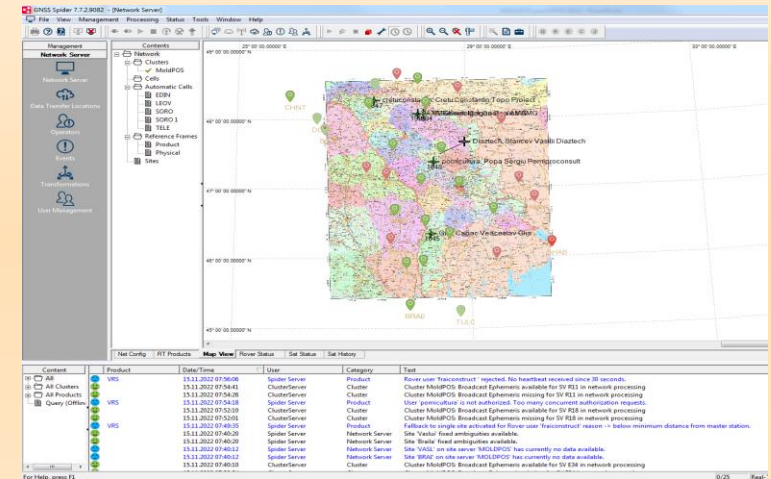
GNSS Spider 7.7.2.9082 - [Network Server]

File View Management Processing Status Tools Window Help

Management
Network Server

Network Server
Data Transfer Locations
Operators
Events
Transformations
User Management

Contents
Network
Clusters
MoldPOS
Cells
Automatic Cells
EDIN
LEOV
SORO
SORO 1
TELE
Reference Frames
Product
Physical
Sites

25° 00' 00.00000" E
29° 00' 00.00000" E
33° 00' 00.00000" E
49° 00' 00.00000" N
48° 00' 00.00000" N
47° 00' 00.00000" N
46° 00' 00.00000" N
45° 00' 00.00000" N

CHNT
Cretu Constantin Topo Project
Diaztech Stancev Vasili Diaztech
pomiculture Popa Sergiu Pemiproconsult
Capac Veaceslav Gis
BRAI
TIAC
IZMA

Net Config | RT Products | Map View | Rover Status | Sat Status | Sat History

Content
All
All Clusters
All Products
Query (Offline)

| Product | Date/Time | User | Category | Text |
|---|---|---|---|---|
| VRS | 15.11.2022 07:56:06 | Spider Server | Product | Rover user 'fraiconstruct' rejected. No heartbeat received since 30 seconds. |
| | 15.11.2022 07:56:41 | ClusterServer | Cluster | Cluster MoldPOS Broadcast Ephemeris available for SV R11 in network processing |
| | 15.11.2022 07:54:26 | ClusterServer | Cluster | Cluster MoldPOS Broadcast Ephemeris missing for SV R11 in network processing |
| VRS | 15.11.2022 07:54:18 | Spider Server | Product | User 'pomiculture' is not authorized. Too many concurrent authorization requests. |
| | 15.11.2022 07:52:19 | ClusterServer | Cluster | Cluster MoldPOS Broadcast Ephemeris available for SV R18 in network processing |
| | 15.11.2022 07:52:05 | ClusterServer | Cluster | Cluster MoldPOS Broadcast Ephemeris missing for SV R18 in network processing |
| VRS | 15.11.2022 07:49:35 | Spider Server | Product | Fallback to single site activated for Rover user 'fraiconstruct' reason -> below minimum distance from master station. |
| | 15.11.2022 07:40:20 | Spider Server | Network Server | Site 'Vaslui' fixed ambiguities available. |
| | 15.11.2022 07:40:20 | Spider Server | Network Server | Site 'Braila' fixed ambiguities available. |
| | 15.11.2022 07:40:12 | Spider Server | Network Server | Site 'VASL' on site server 'MOLDPOS' has currently no data available. |
| | 15.11.2022 07:40:12 | Spider Server | Network Server | Site 'BRAI' on site server 'MOLDPOS' has currently no data available. |
| | 15.11.2022 07:40:10 | ClusterServer | Cluster | Cluster MoldPOS Broadcast Ephemeris available for SV E34 in network processing |

For Help, press F1
0/25
Real-